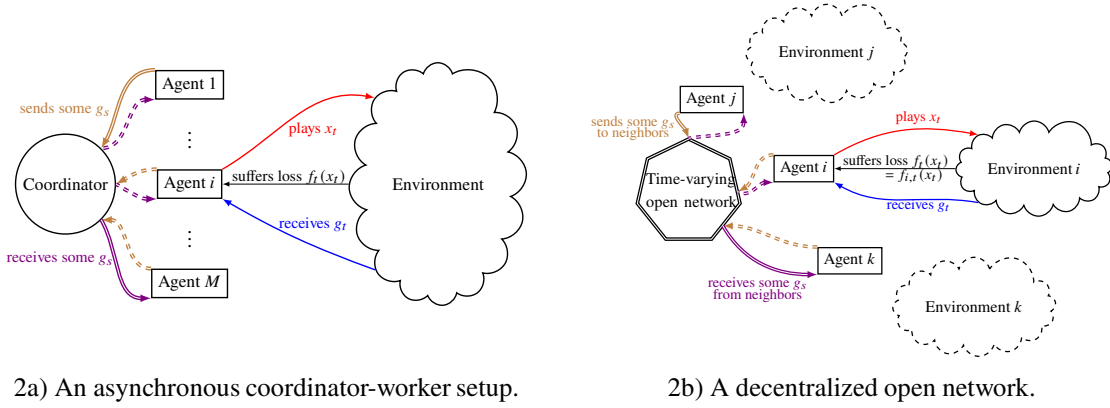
Agent 1

sends some $g_s$

⋮

plays $x_t$

Coordinator

Agent $i$

suffers loss $f_t(x_t)$

Environment

receives $g_t$

⋮

receives some $g_s$

Agent $M$

2a) An asynchronous coordinator-worker setup.

Environment $j$

Agent $j$

sends some $g_s$ to neighbors

plays $x_t$

Agent $i$

suffers loss $f_t(x_t)$ $= f_{i,t}(x_t)$

Environment $i$

Time-varying open network

receives $g_t$

Agent $k$

receives some $g_s$ from neighbors

Environment $k$

2b) A decentralized open network.